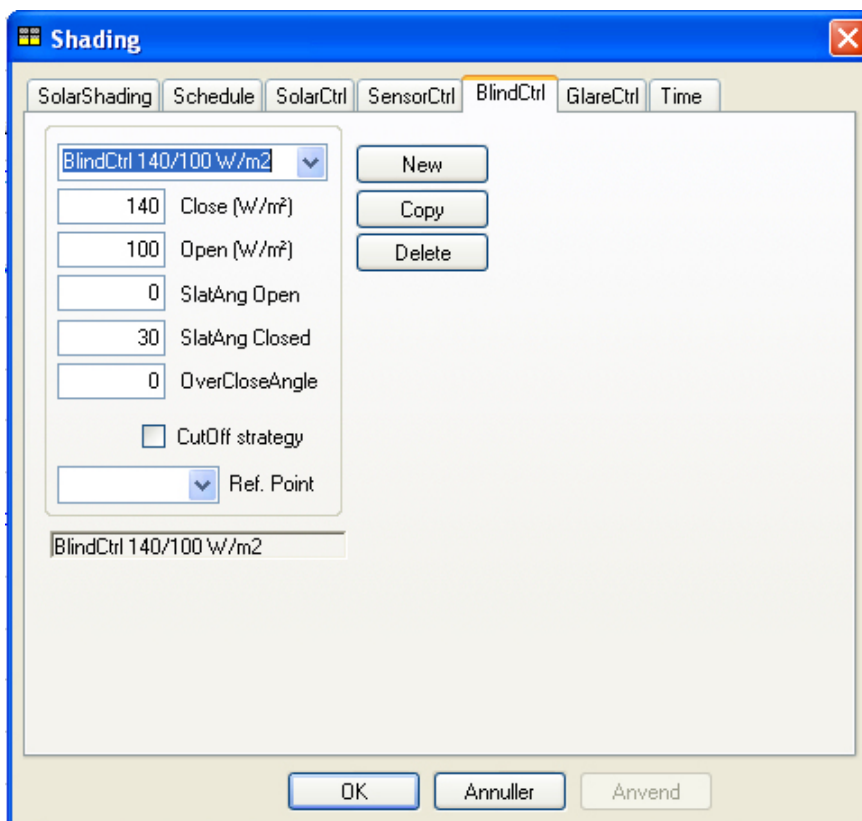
Shading

SolarShading | Schedule | SolarCtrl | SensorCtrl | BlindCtrl | GlareCtrl | Time

BlindCtrl 140/100 W/m2

140 Close (W/m²)

100 Open (W/m²)

0 SlatAng Open

30 SlatAng Closed

0 OverCloseAngle

CutOff strategy

Ref. Point

New

Copy

Delete

BlindCtrl 140/100 W/m2

OK Annuller Anvend